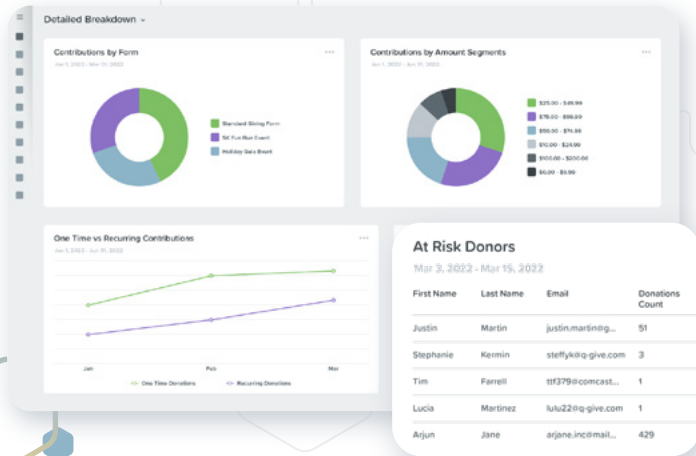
Detailed Breakdown

Contributions by Form

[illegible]

Standard Giving Form
5K Fun Run Event
Holiday Gala Event

Contributions by Amount Segments

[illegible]

$25.00 - $49.99
$75.00 - $99.99
$50.00 - $74.99
$10.00 - $24.99
$100.00 - $200.00
$0.00 - $9.99

One Time vs Recurring Contributions

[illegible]

Jan
Feb
Mar

One Time Donations
Recurring Donations

At Risk Donors

Mar 3, 2022 - Mar 15, 2022

| First Name | Last Name | Email | Donations Count |
|---|---|---|---|
| Justin | Martin | justin.martin@g... | 51 |
| Stephanie | Kermin | steffyk@q-give.com | 3 |
| Tim | Farrell | ttf379@comcast... | 1 |
| Lucia | Martinez | lulu22@q-give.com | 1 |
| Arjun | Jane | arjane.inc@mail... | 429 |